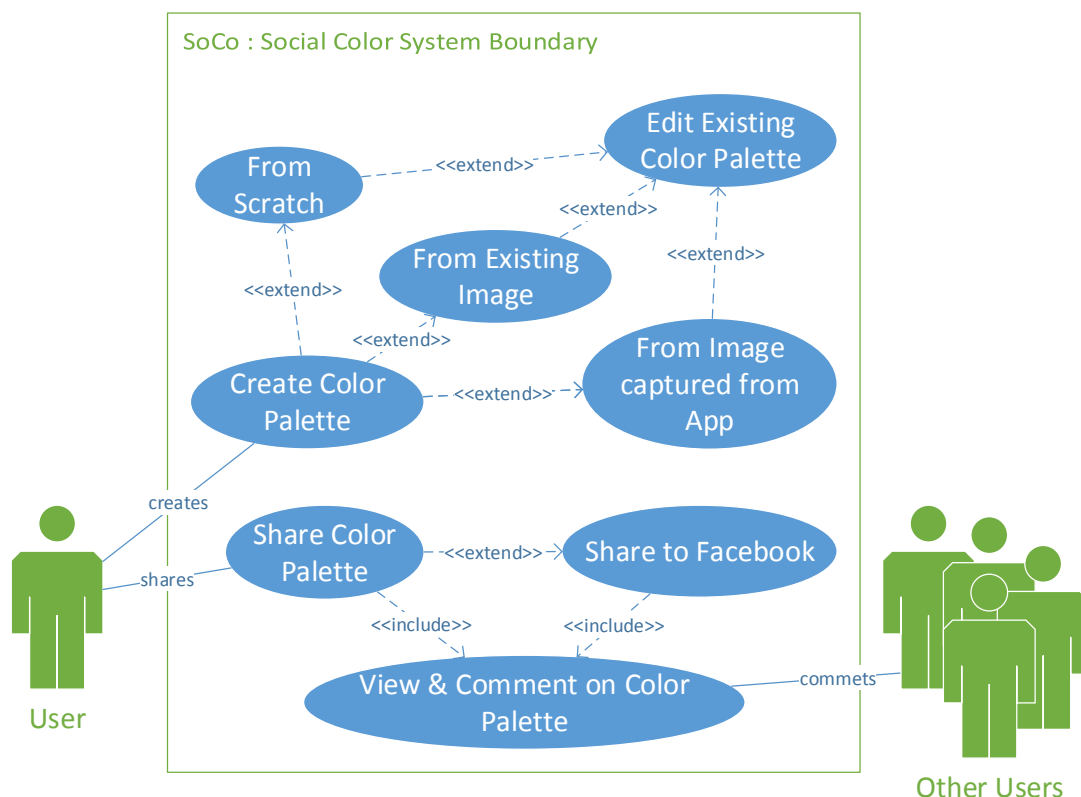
SoCo : Social Color System Boundary

Edit Existing Color Palette

From Scratch

<<extend>>

<<extend>>

From Existing Image

<<extend>>

<<extend>>

<<extend>>

From Image captured from App

Create Color Palette

<<extend>>

creates

Share Color Palette

<<extend>>

Share to Facebook

shares

<<include>>

<<include>>

View & Comment on Color Palette

commets

User

Other Users